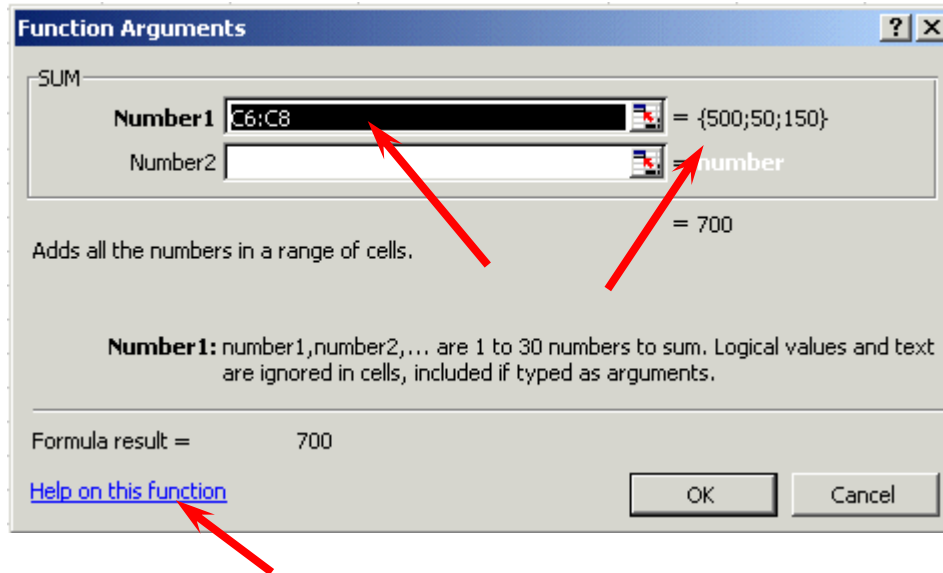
Function Arguments

? X

SUM

Number1 C6:C8 = {500;50;150}

Number2 = number

= 700

Adds all the numbers in a range of cells.

Number1: number1,number2,... are 1 to 30 numbers to sum. Logical values and text are ignored in cells, included if typed as arguments.

Formula result = 700

Help on this function

OK

Cancel